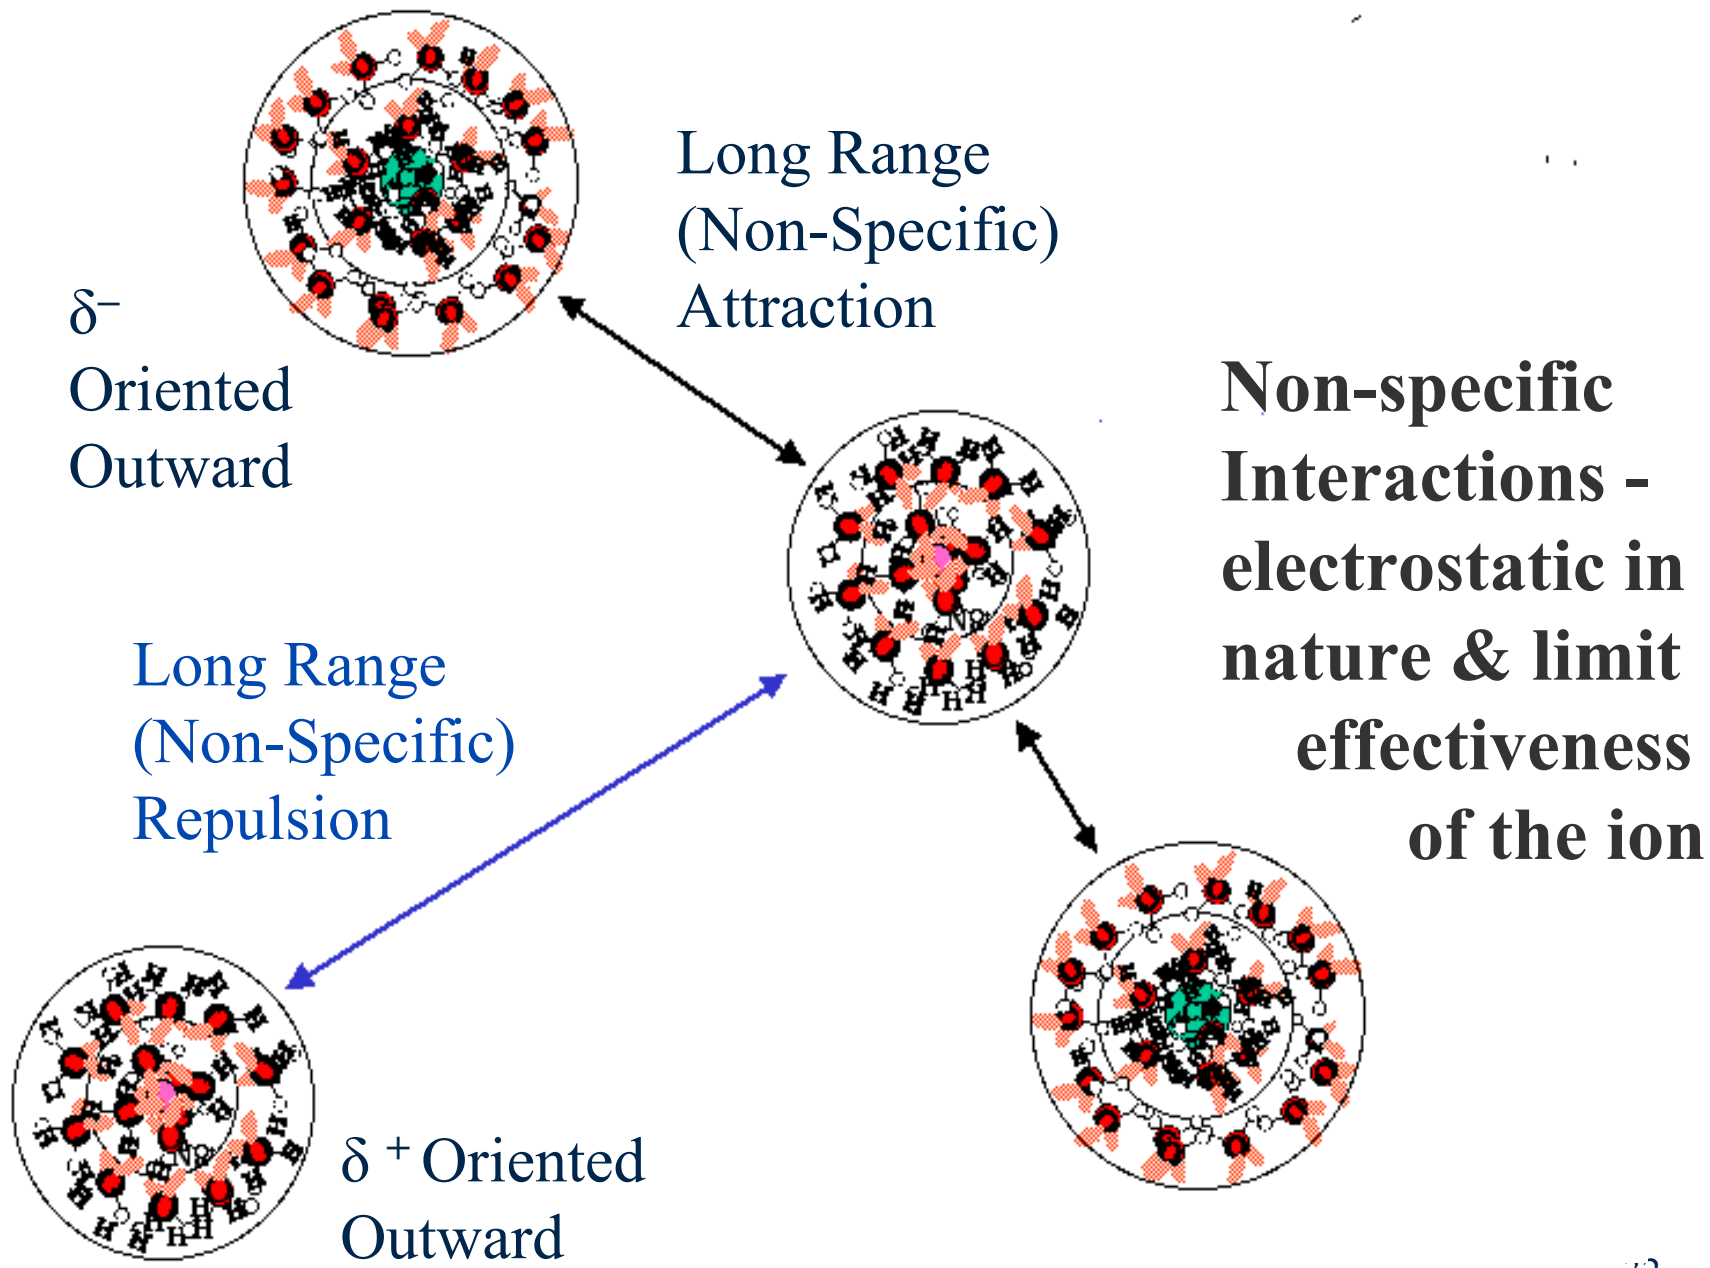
Long Range (Non-Specific) Attraction

$\delta^-$ Oriented Outward

Non-specific Interactions - electrostatic in nature & limit effectiveness of the ion

Long Range (Non-Specific) Repulsion

$\delta^+$ Oriented Outward